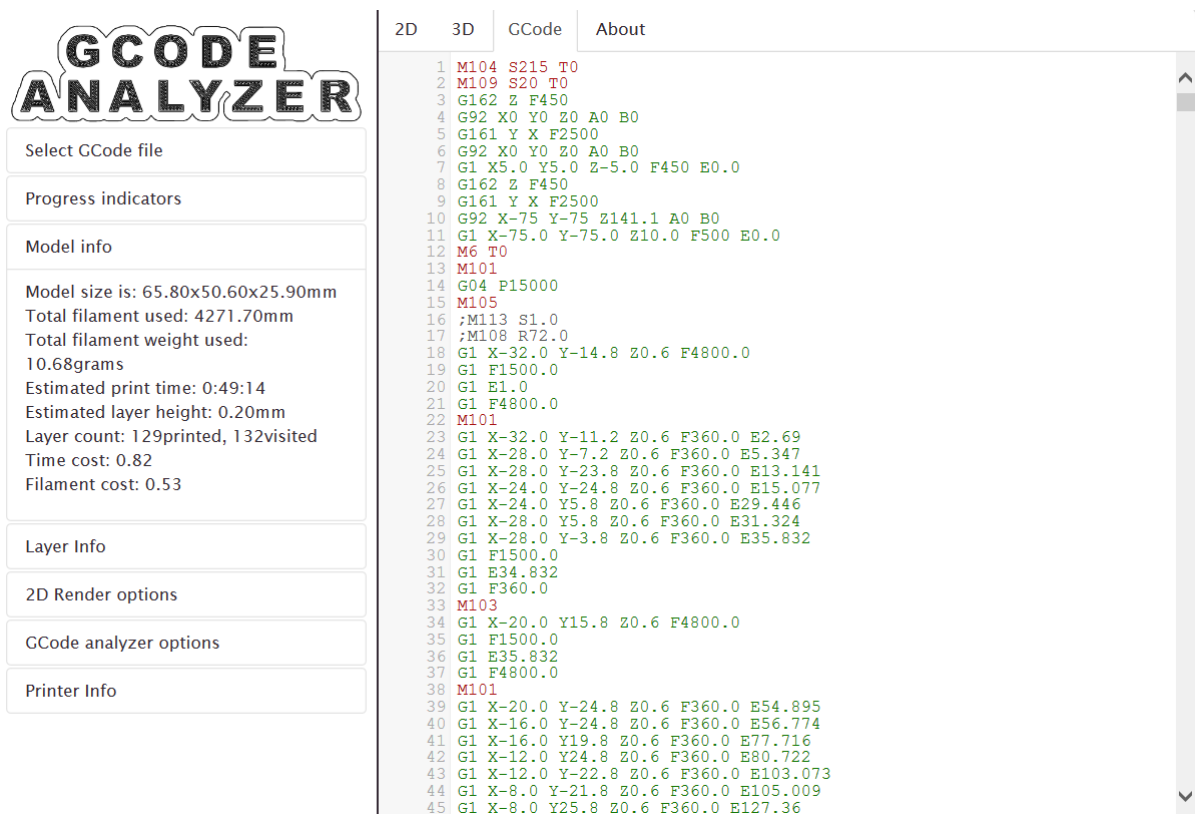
GCODE ANALYZER

Select GCode file

Progress indicators

Model info

Model size is: 65.80x50.60x25.90mm
Total filament used: 4271.70mm
Total filament weight used: 10.68grams
Estimated print time: 0:49:14
Estimated layer height: 0.20mm
Layer count: 129printed, 132visited
Time cost: 0.82
Filament cost: 0.53

Layer Info

2D Render options

GCode analyzer options

Printer Info

2D 3D GCode About

1 M104 S215 T0
2 M109 S20 T0
3 G162 Z F450
4 G92 X0 Y0 Z0 A0 B0
5 G161 Y X F2500
6 G92 X0 Y0 Z0 A0 B0
7 G1 X5.0 Y5.0 Z-5.0 F450 E0.0
8 G162 Z F450
9 G161 Y X F2500
10 G92 X-75 Y-75 Z141.1 A0 B0
11 G1 X-75.0 Y-75.0 Z10.0 F500 E0.0
12 M6 T0
13 M101
14 G04 P15000
15 M105
16 ;M113 S1.0
17 ;M108 R72.0
18 G1 X-32.0 Y-14.8 Z0.6 F4800.0
19 G1 F1500.0
20 G1 E1.0
21 G1 F4800.0
22 M101
23 G1 X-32.0 Y-11.2 Z0.6 F360.0 E2.69
24 G1 X-28.0 Y-7.2 Z0.6 F360.0 E5.347
25 G1 X-28.0 Y-23.8 Z0.6 F360.0 E13.141
26 G1 X-24.0 Y-24.8 Z0.6 F360.0 E15.077
27 G1 X-24.0 Y5.8 Z0.6 F360.0 E29.446
28 G1 X-28.0 Y5.8 Z0.6 F360.0 E31.324
29 G1 X-28.0 Y-3.8 Z0.6 F360.0 E35.832
30 G1 F1500.0
31 G1 E34.832
32 G1 F360.0
33 M103
34 G1 X-20.0 Y15.8 Z0.6 F4800.0
35 G1 F1500.0
36 G1 E35.832
37 G1 F4800.0
38 M101
39 G1 X-20.0 Y-24.8 Z0.6 F360.0 E54.895
40 G1 X-16.0 Y-24.8 Z0.6 F360.0 E56.774
41 G1 X-16.0 Y19.8 Z0.6 F360.0 E77.716
42 G1 X-12.0 Y24.8 Z0.6 F360.0 E80.722
43 G1 X-12.0 Y-22.8 Z0.6 F360.0 E103.073
44 G1 X-8.0 Y-21.8 Z0.6 F360.0 E105.009
45 G1 X-8.0 Y25.8 Z0.6 F360.0 E127.36